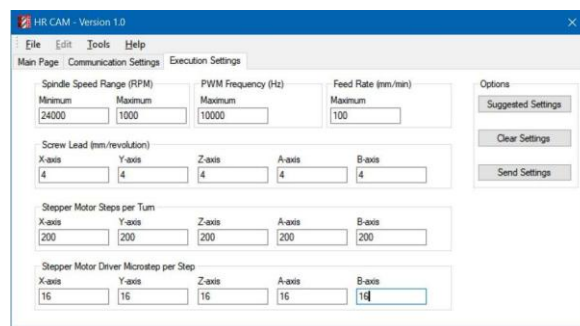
HR CAM - Version 1.0

File Edit Tools Help

Main Page Communication Settings Execution Settings

Spindle Speed Range (RPM)
Minimum 24000
Maximum 1000

PWM Frequency (Hz)
Maximum 10000

Feed Rate (mm/min)
Maximum 100

Options
Suggested Settings
Clear Settings
Send Settings

Screw Lead (mm/revolution)
X-axis 4
Y-axis 4
Z-axis 4
A-axis 4
B-axis 4

Stepper Motor Steps per Turn
X-axis 200
Y-axis 200
Z-axis 200
A-axis 200
B-axis 200

Stepper Motor Driver Microstep per Step
X-axis 16
Y-axis 16
Z-axis 16
A-axis 16
B-axis 16